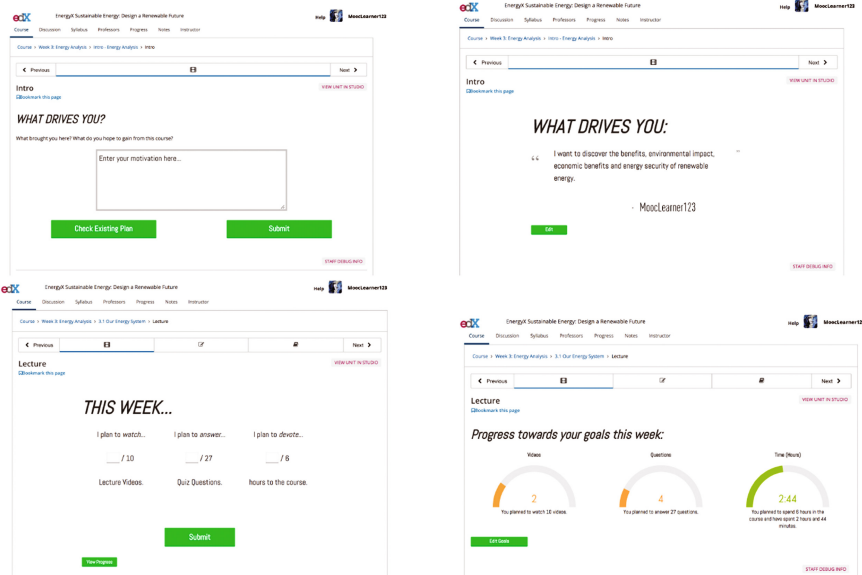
edX EnergyX Sustainable Energy: Design a Renewable Future Help MoocLearner123

Course Discussion Syllabus Professors Progress Notes Instructor

Course > Week 3: Energy Analysis > Intro - Energy Analysis > Intro

Previous Next

Intro
Bookmark this page

VIEW UNIT IN STUDIO

WHAT DRIVES YOU?

What brought you here? What do you hope to gain from this course?

Enter your motivation here...

Check Existing Plan Submit

STAFF DEBUG INFO

edX EnergyX Sustainable Energy: Design a Renewable Future Help MoocLearner123

Course Discussion Syllabus Professors Progress Notes Instructor

Course > Week 3: Energy Analysis > Intro - Energy Analysis > Intro

Previous Next

Intro
Bookmark this page

VIEW UNIT IN STUDIO

WHAT DRIVES YOU:

“ I want to discover the benefits, environmental impact, economic benefits and energy security of renewable energy. ”

- MoocLearner123

Edit

STAFF DEBUG INFO

edX EnergyX Sustainable Energy: Design a Renewable Future Help MoocLearner123

Course Discussion Syllabus Professors Progress Notes Instructor

Course > Week 3: Energy Analysis > 3.1 Our Energy System > Lecture

Previous Next

Lecture
Bookmark this page

VIEW UNIT IN STUDIO

THIS WEEK...

I plan to watch... I plan to answer... I plan to devote...

__ / 10 __ / 27 __ / 6

Lecture Videos. Quiz Questions. hours to the course.

Submit

View Progress

edX EnergyX Sustainable Energy: Design a Renewable Future Help MoocLearner123

Course Discussion Syllabus Professors Progress Notes Instructor

Course > Week 3: Energy Analysis > 3.1 Our Energy System > Lecture

Previous Next

Lecture
Bookmark this page

VIEW UNIT IN STUDIO

Progress towards your goals this week:

Videos Questions Time (Hours)

2 4 2:44

You planned to watch 10 videos. You planned to answer 27 questions. You planned to spend 6 hours in the course and have spent 2 hours and 44 minutes.

Edit Goals

STAFF DEBUG INFO